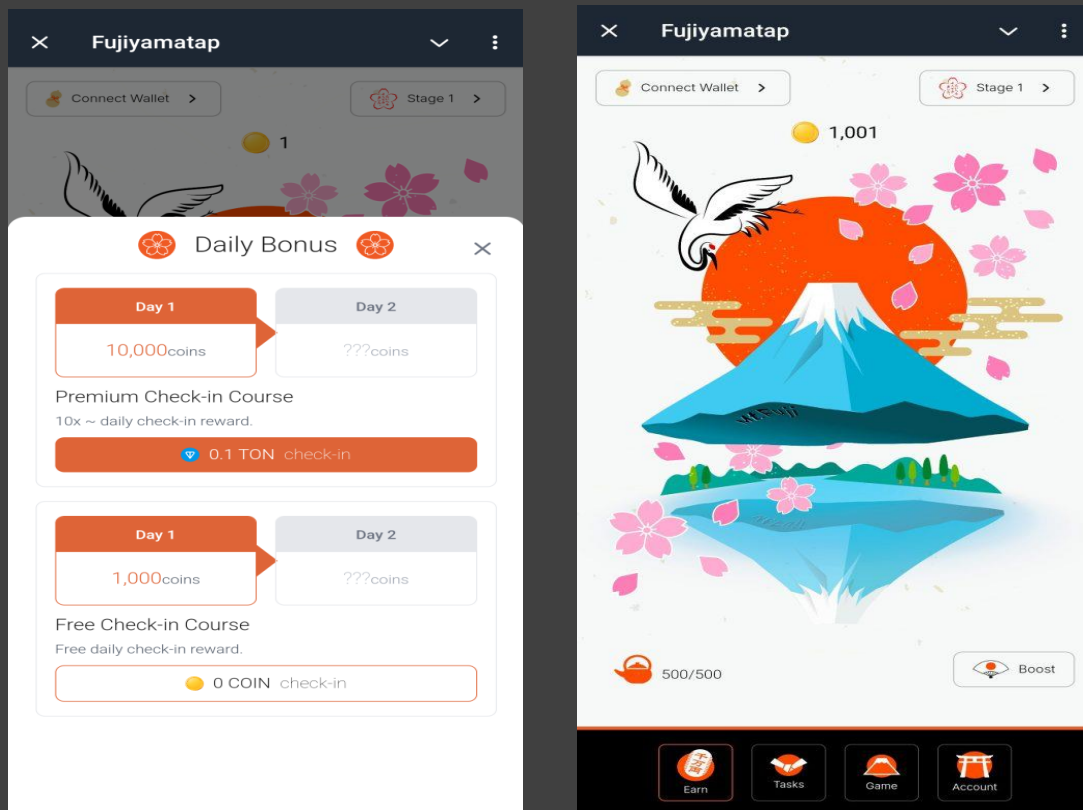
Fujiyamatap

Connect Wallet >

Stage 1 >

1

Daily Bonus

Day 1

10,000coins

Day 2

???coins

Premium Check-in Course

10x ~ daily check-in reward.

0.1 TON check-in

Day 1

1,000coins

Day 2

???coins

Free Check-in Course

Free daily check-in reward.

0 COIN check-in

Fujiyamatap

Connect Wallet >

Stage 1 >

1,001

500/500

Boost

Earn

Tasks

Game

Account